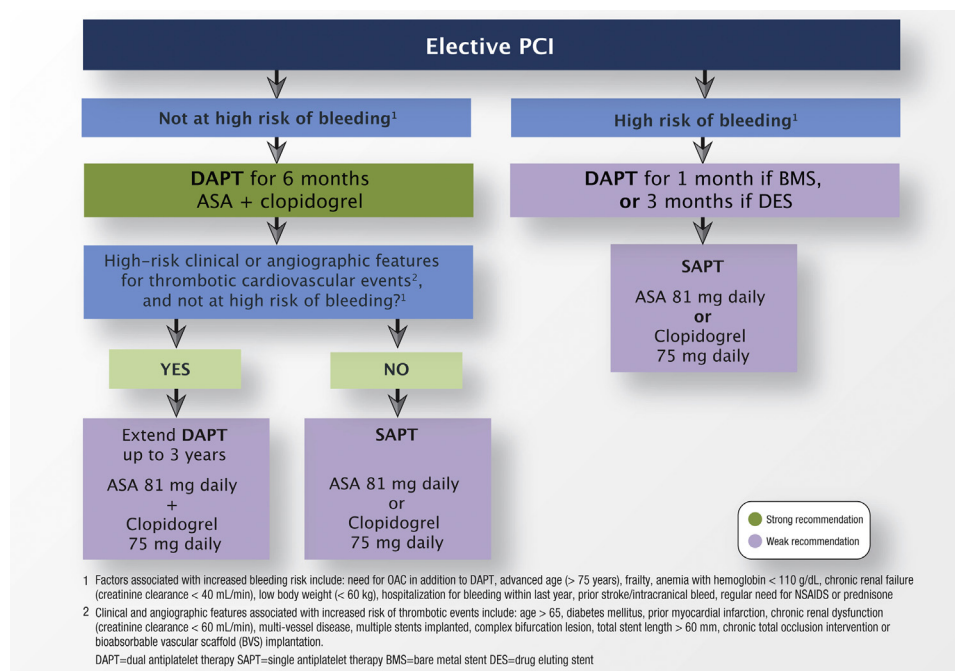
Elective PCI

Not at high risk of bleeding$^1$

High risk of bleeding$^1$

DAPT for 6 months
ASA + clopidogrel

DAPT for 1 month if BMS, or 3 months if DES

High-risk clinical or angiographic features for thrombotic cardiovascular events$^2$, and not at high risk of bleeding?$^1$

SAPT
ASA 81 mg daily
or
Clopidogrel
75 mg daily

YES

NO

Extend DAPT up to 3 years

ASA 81 mg daily
+
Clopidogrel
75 mg daily

SAPT

ASA 81 mg daily
or
Clopidogrel
75 mg daily

Strong recommendation

Weak recommendation

1 Factors associated with increased bleeding risk include: need for OAC in addition to DAPT, advanced age (> 75 years), frailty, anemia with hemoglobin < 110 g/dL, chronic renal failure (creatinine clearance < 40 mL/min), low body weight (< 60 kg), hospitalization for bleeding within last year, prior stroke/intracranial bleed, regular need for NSAIDS or prednisone

2 Clinical and angiographic features associated with increased risk of thrombotic events include: age > 65, diabetes mellitus, prior myocardial infarction, chronic renal dysfunction (creatinine clearance < 60 mL/min), multi-vessel disease, multiple stents implanted, complex bifurcation lesion, total stent length > 60 mm, chronic total occlusion intervention or bioabsorbable vascular scaffold (BVS) implantation.

DAPT=dual antiplatelet therapy SAPT=single antiplatelet therapy BMS=bare metal stent DES=drug eluting stent